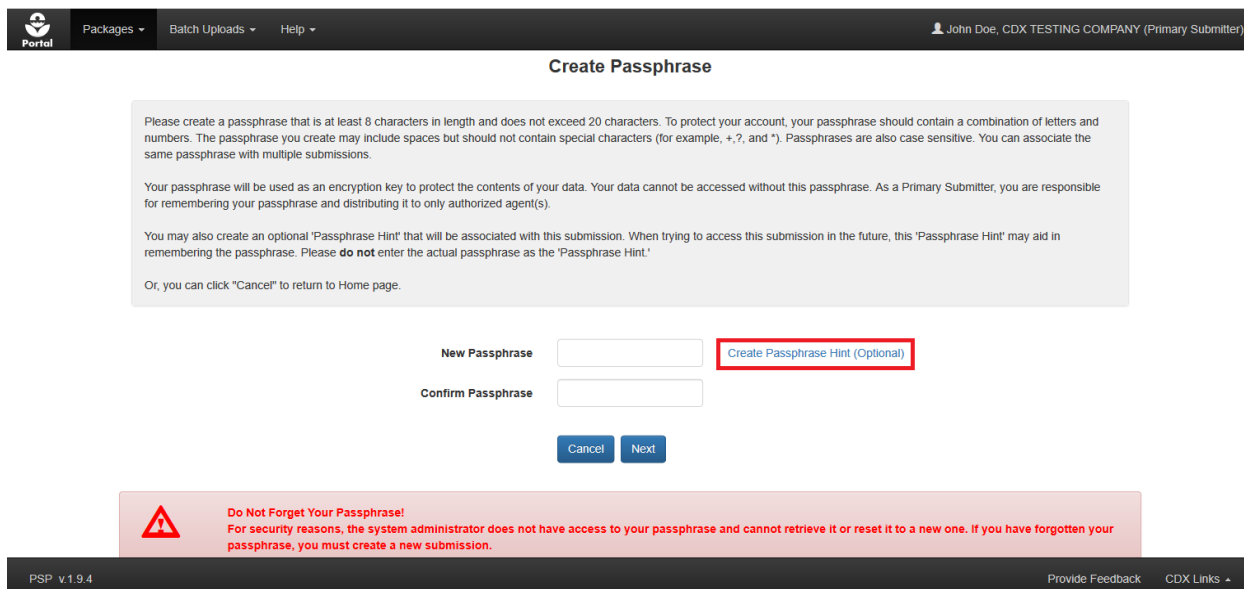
Portal Packages ▾ Batch Uploads ▾ Help ▾ John Doe, CDX TESTING COMPANY (Primary Submitter)

Create Passphrase

Please create a passphrase that is at least 8 characters in length and does not exceed 20 characters. To protect your account, your passphrase should contain a combination of letters and numbers. The passphrase you create may include spaces but should not contain special characters (for example, +,?, and *). Passphrases are also case sensitive. You can associate the same passphrase with multiple submissions.

Your passphrase will be used as an encryption key to protect the contents of your data. Your data cannot be accessed without this passphrase. As a Primary Submitter, you are responsible for remembering your passphrase and distributing it to only authorized agent(s).

You may also create an optional 'Passphrase Hint' that will be associated with this submission. When trying to access this submission in the future, this 'Passphrase Hint' may aid in remembering the passphrase. Please **do not** enter the actual passphrase as the 'Passphrase Hint.'

Or, you can click "Cancel" to return to Home page.

New Passphrase

Create Passphrase Hint (Optional)

Confirm Passphrase

Cancel Next

Do Not Forget Your Passphrase!
For security reasons, the system administrator does not have access to your passphrase and cannot retrieve it or reset it to a new one. If you have forgotten your passphrase, you must create a new submission.

PSP v.1.9.4

Provide Feedback CDX Links ▴